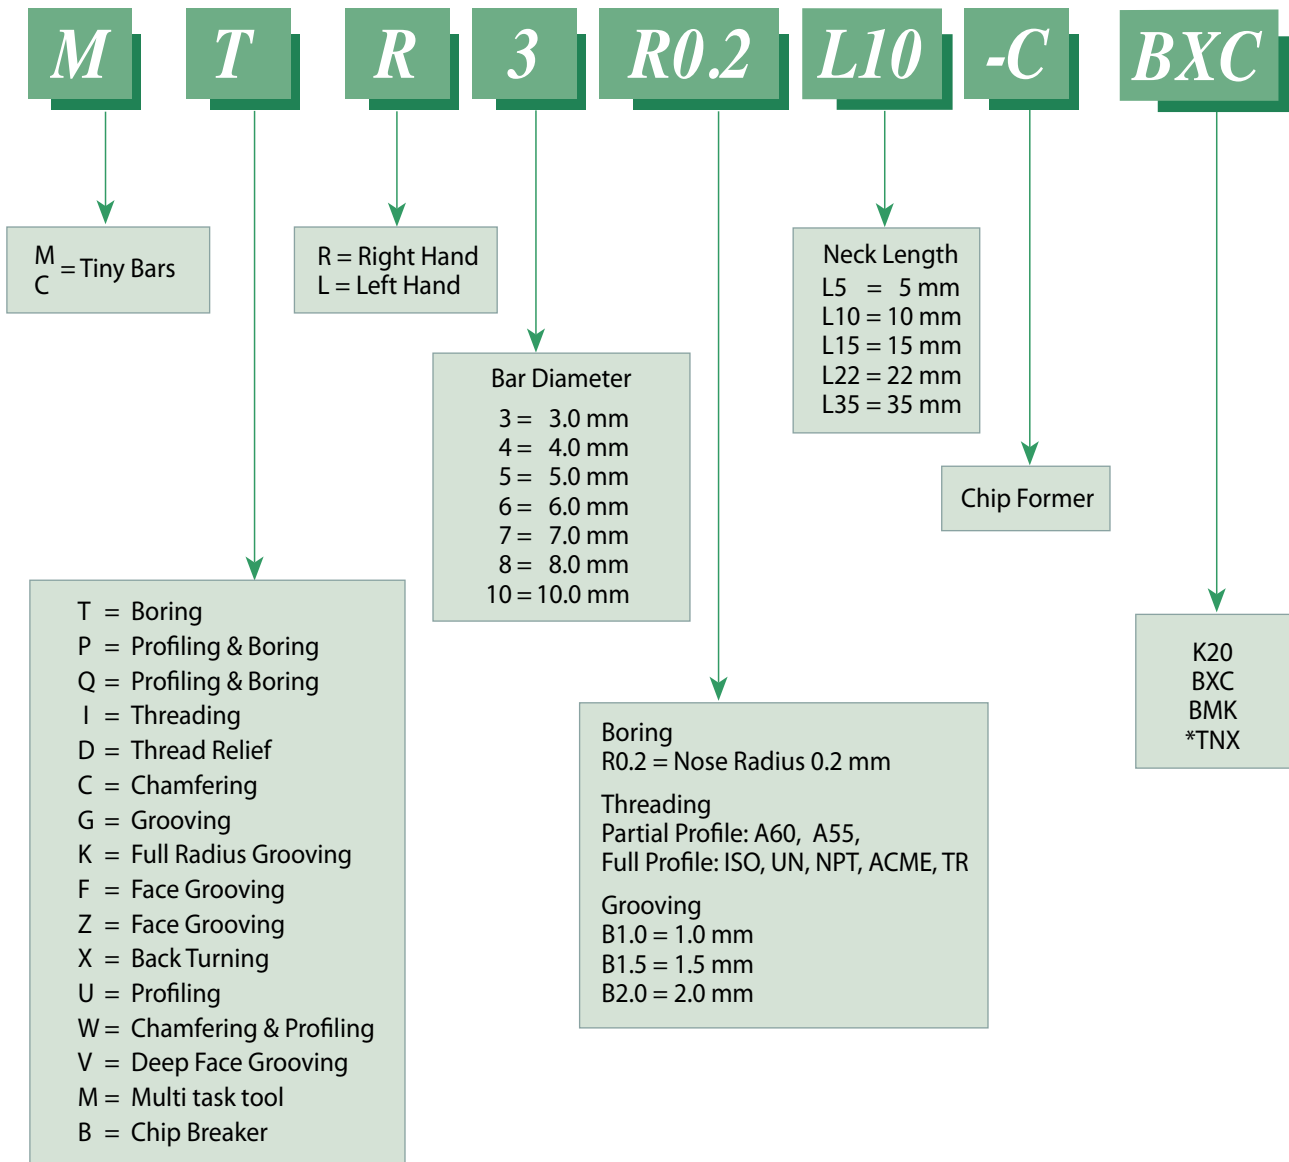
M T R 3 R0.2 L10 -C BXC

M
C = Tiny Bars

R = Right Hand
L = Left Hand

Bar Diameter
3 = 3.0 mm
4 = 4.0 mm
5 = 5.0 mm
6 = 6.0 mm
7 = 7.0 mm
8 = 8.0 mm
10 = 10.0 mm

Neck Length
L5 = 5 mm
L10 = 10 mm
L15 = 15 mm
L22 = 22 mm
L35 = 35 mm

Chip Former

T = Boring
P = Profiling & Boring
Q = Profiling & Boring
I = Threading
D = Thread Relief
C = Chamfering
G = Grooving
K = Full Radius Grooving
F = Face Grooving
Z = Face Grooving
X = Back Turning
U = Profiling
W = Chamfering & Profiling
V = Deep Face Grooving
M = Multi task tool
B = Chip Breaker

Boring
R0.2 = Nose Radius 0.2 mm

Threading
Partial Profile: A60, A55,
Full Profile: ISO, UN, NPT, ACME, TR

Grooving
B1.0 = 1.0 mm
B1.5 = 1.5 mm
B2.0 = 2.0 mm

K20
BXC
BMK
*TNX